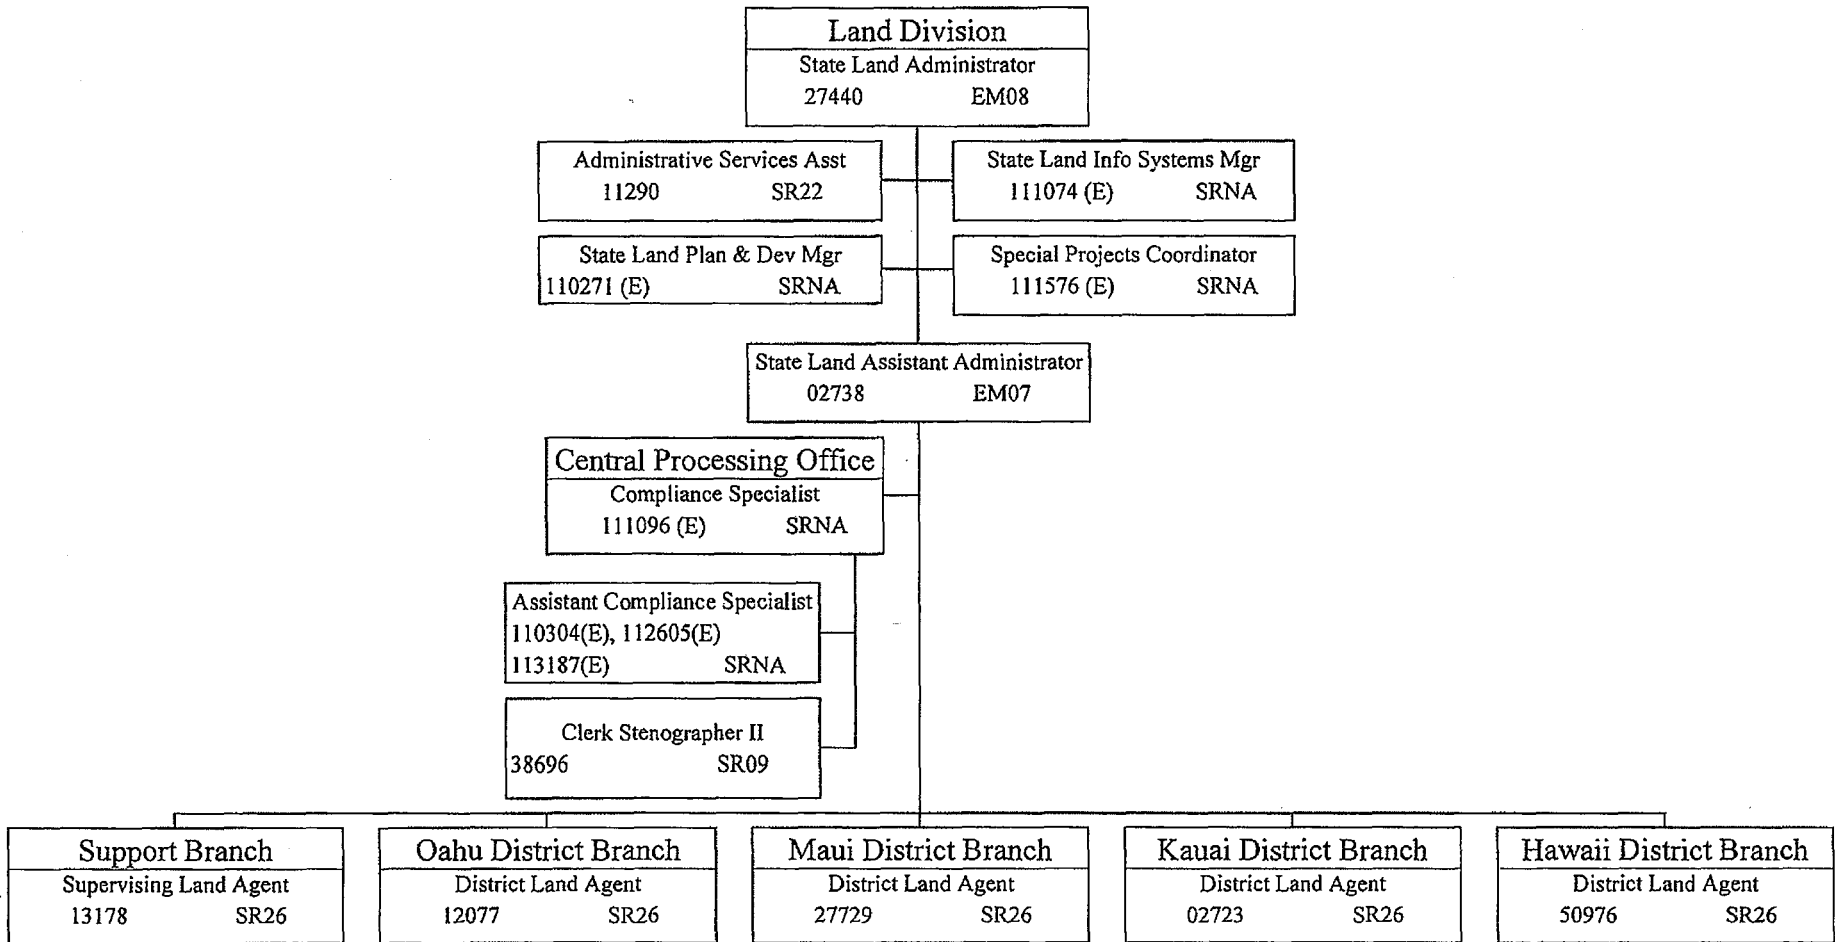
Land Division
State Land Administrator
27440 EM08

Administrative Services Asst
11290 SR22

State Land Info Systems Mgr
111074 (E) SRNA

State Land Plan & Dev Mgr
110271 (E) SRNA

Special Projects Coordinator
111576 (E) SRNA

State Land Assistant Administrator
02738 EM07

Central Processing Office
Compliance Specialist
111096 (E) SRNA

Assistant Compliance Specialist
110304(E), 112605(E)
113187(E) SRNA

Clerk Stenographer II
38696 SR09

Support Branch
Supervising Land Agent
13178 SR26

Oahu District Branch
District Land Agent
12077 SR26

Maui District Branch
District Land Agent
27729 SR26

Kauai District Branch
District Land Agent
02723 SR26

Hawaii District Branch
District Land Agent
50976 SR26